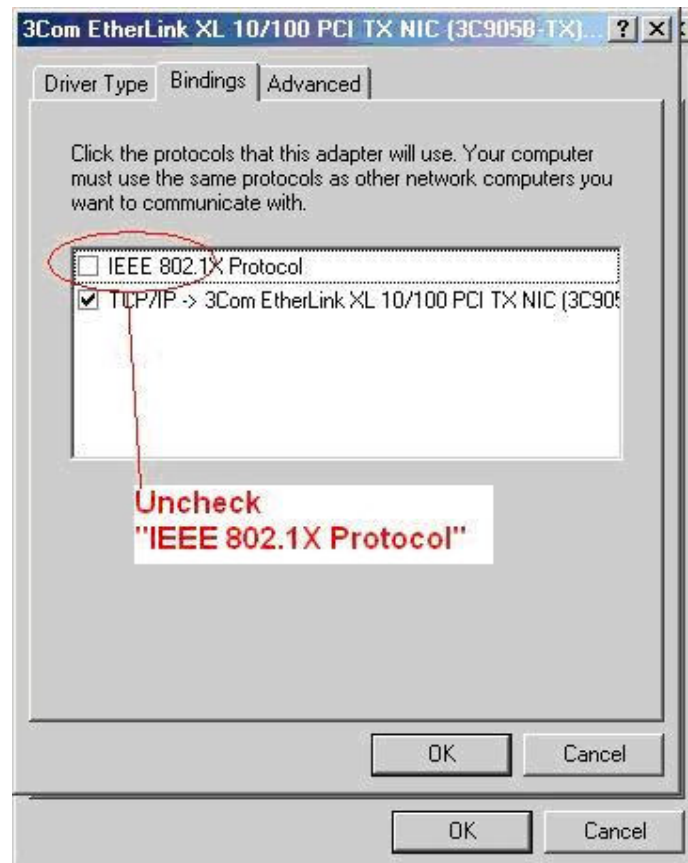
3Com EtherLink XL 10/100 PCI TX NIC (3C905B-TX)... ? ×

Driver Type | Bindings | Advanced

Click the protocols that this adapter will use. Your computer must use the same protocols as other network computers you want to communicate with.

☐ IEEE 802.1X Protocol
☑ TCP/IP -> 3Com EtherLink XL 10/100 PCI TX NIC (3C905

Uncheck
"IEEE 802.1X Protocol"

OK | Cancel

OK | Cancel